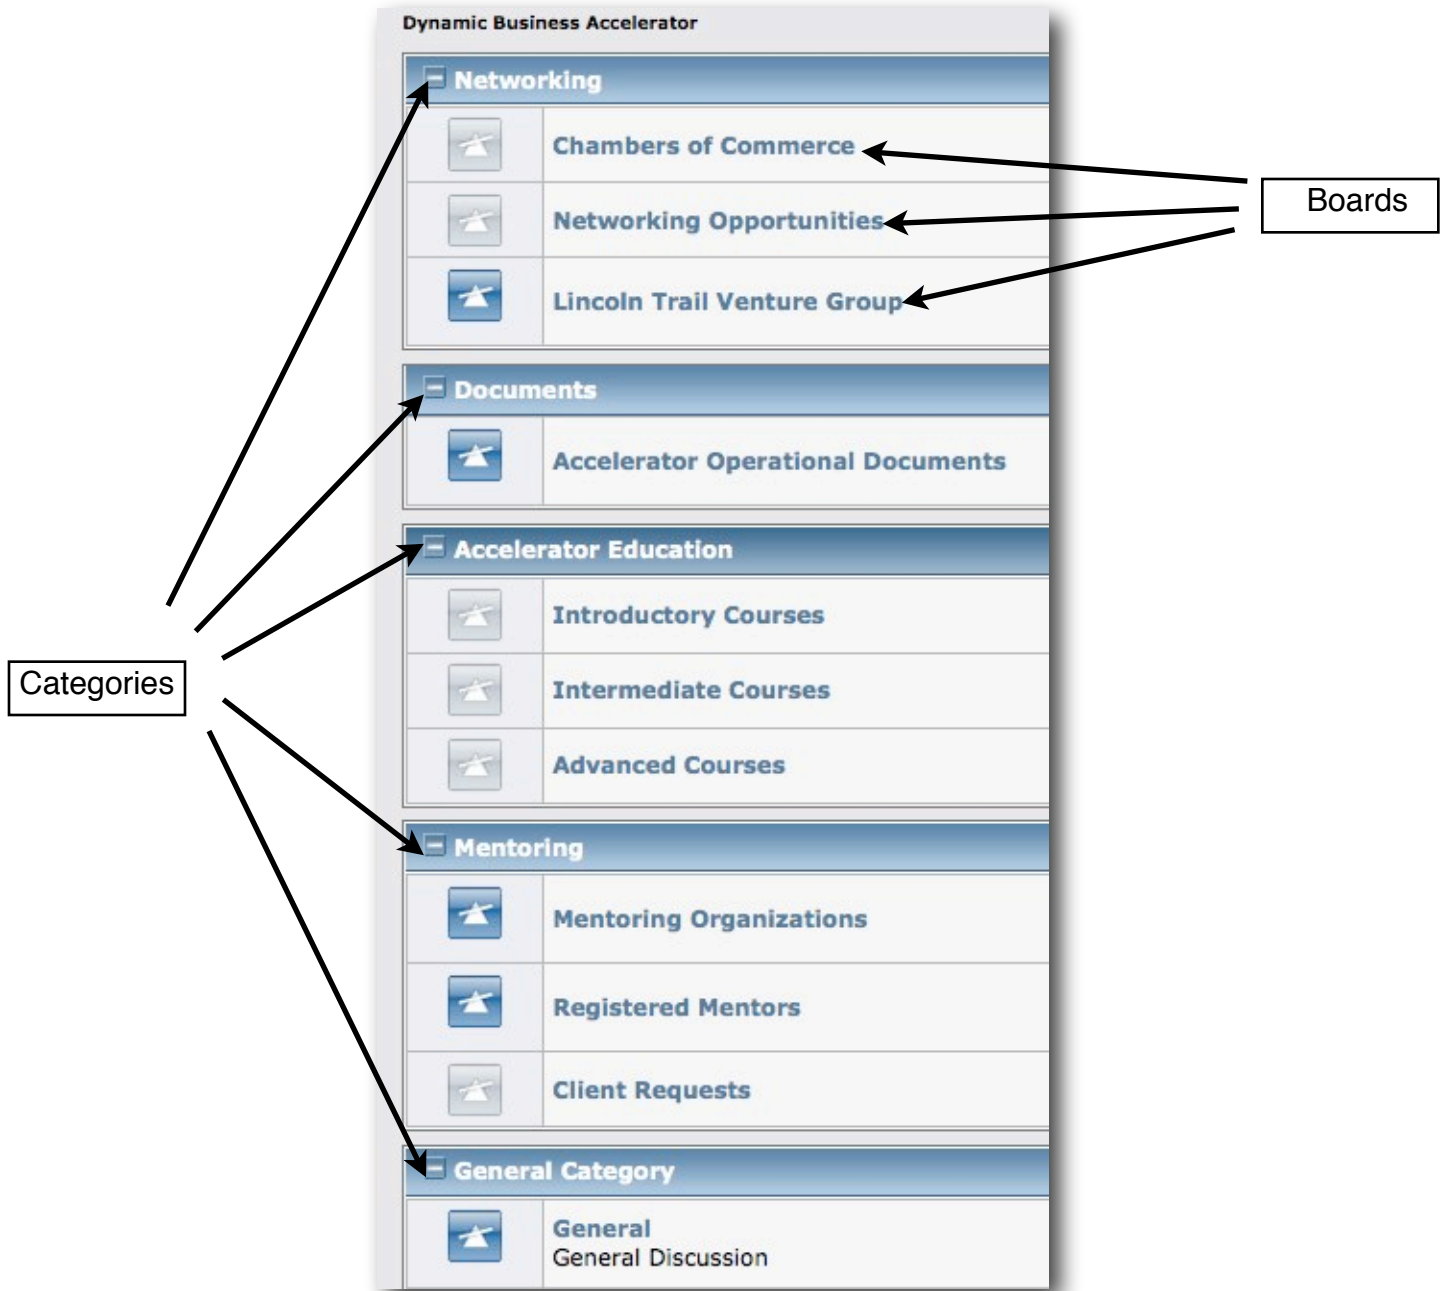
Dynamic Business Accelerator

Networking

Chambers of Commerce

Networking Opportunities

Lincoln Trail Venture Group

Boards

Documents

Accelerator Operational Documents

Accelerator Education

Introductory Courses

Intermediate Courses

Advanced Courses

Categories

Mentoring

Mentoring Organizations

Registered Mentors

Client Requests

General Category

General
General Discussion